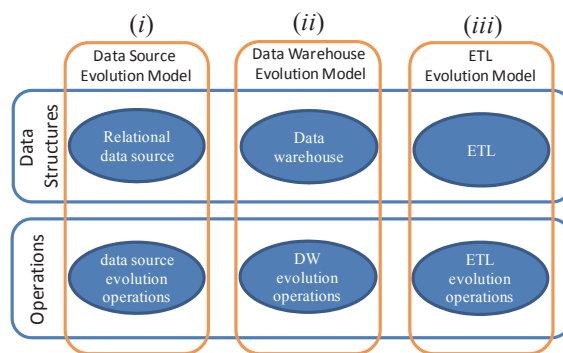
(i)
Data Source Evolution Model

(ii)
Data Warehouse Evolution Model

(iii)
ETL Evolution Model

Data Structures

Relational data source

Data warehouse

ETL

Operations

data source evolution operations

DW evolution operations

ETL evolution operations